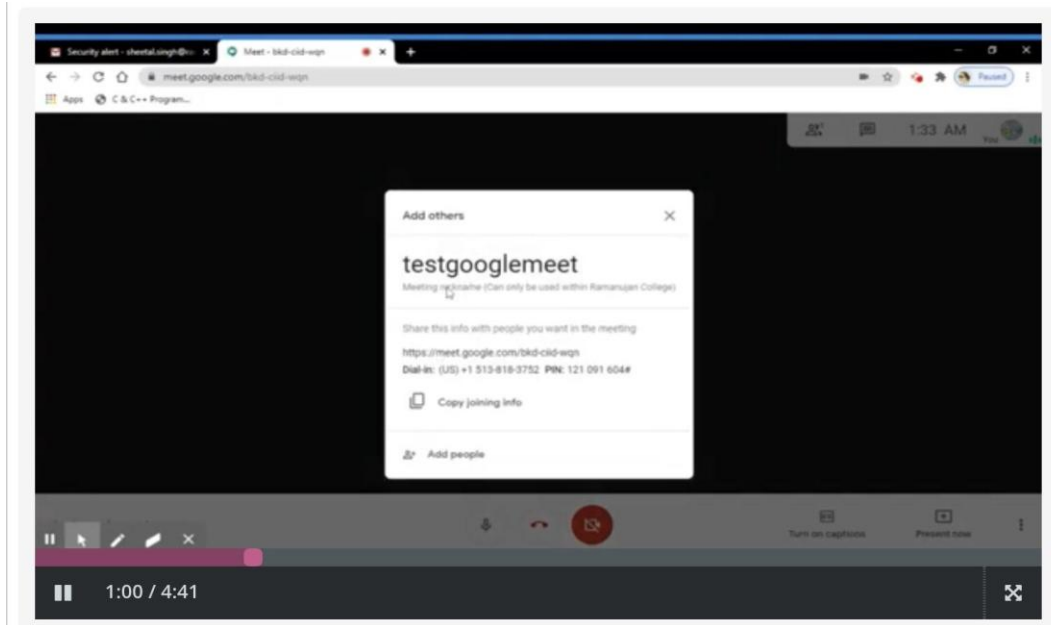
Security alert - sheetal.singh@r
Meet - bkd-ciid-wqn
meet.google.com/bkd-ciid-wqn
Paused
Apps C & C++ Program...
1:33 AM
You

Add others
testgooglemeet
Meeting nickname (Can only be used within Ramanujan College)
Share this info with people you want in the meeting
https://meet.google.com/bkd-ciid-wqn
Dial-in: (US) +1 513-618-3752 PIN: 121 091 604#
Copy joining info
Add people

Turn on captions
Present now
1:00 / 4:41